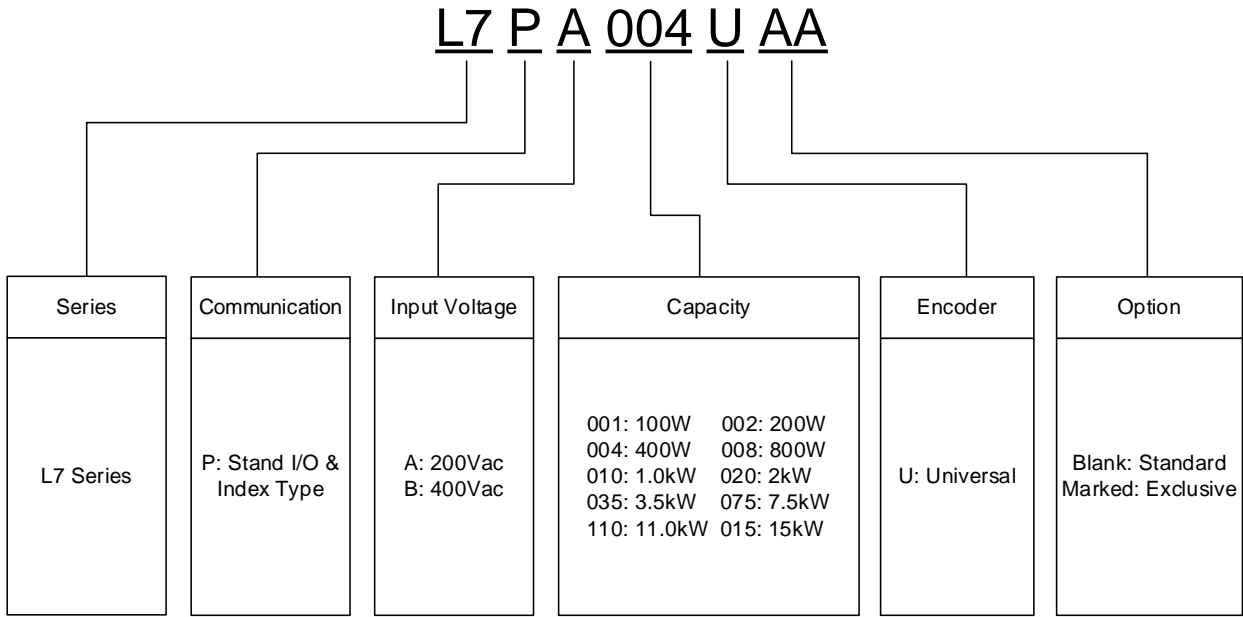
L7 P A 004 U AA

Series

L7 Series

Communication

P: Stand I/O & Index Type

Input Voltage

A: 200Vac
B: 400Vac

Capacity

001: 100W 002: 200W
004: 400W 008: 800W
010: 1.0kW 020: 2kW
035: 3.5kW 075: 7.5kW
110: 11.0kW 015: 15kW

Encoder

U: Universal

Option

Blank: Standard
Marked: Exclusive